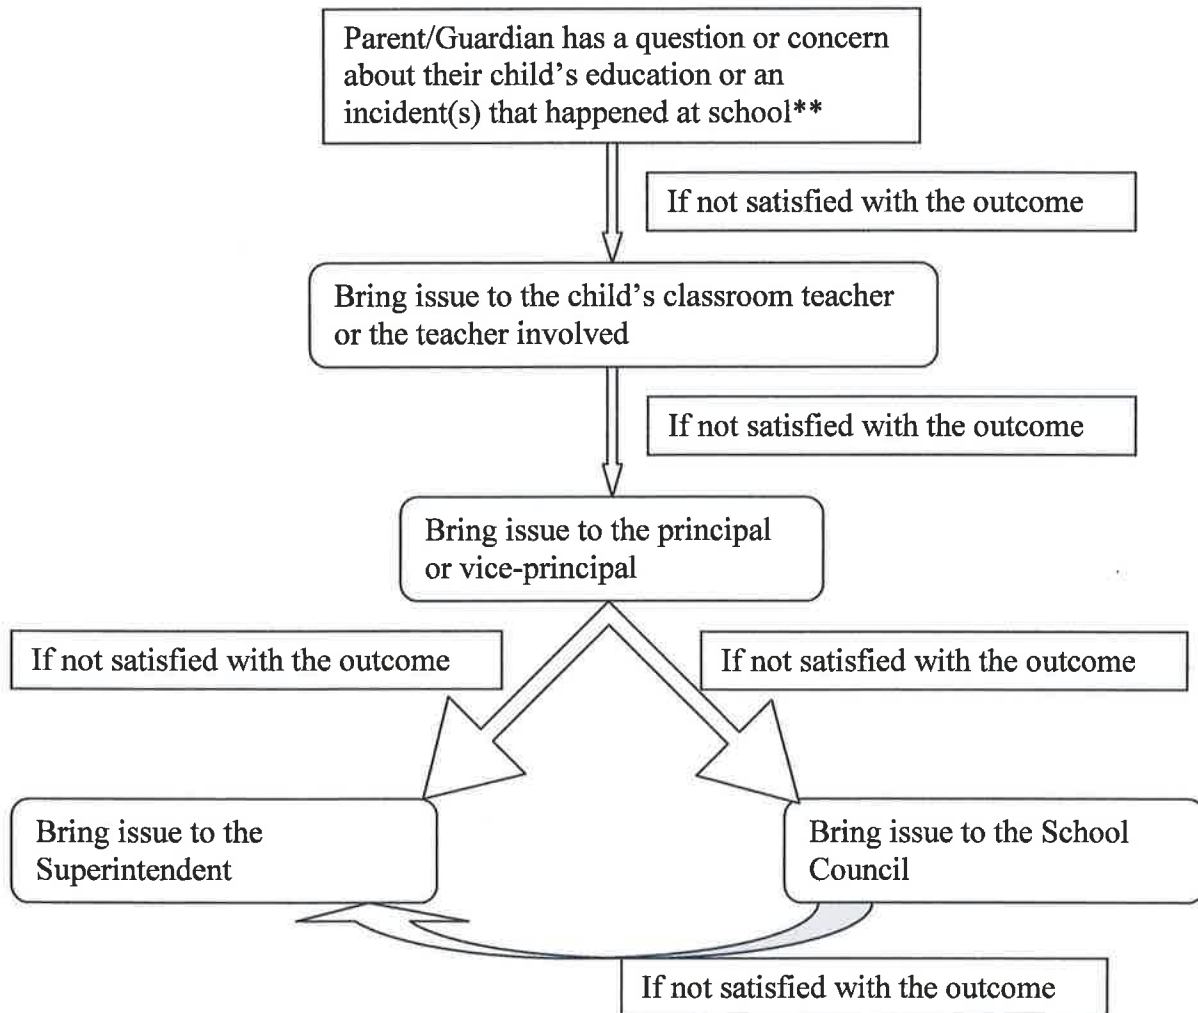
Parent/Guardian has a question or concern about their child's education or an incident(s) that happened at school**

If not satisfied with the outcome

Bring issue to the child's classroom teacher or the teacher involved

If not satisfied with the outcome

Bring issue to the principal or vice-principal

If not satisfied with the outcome

If not satisfied with the outcome

Bring issue to the Superintendent

Bring issue to the School Council

If not satisfied with the outcome